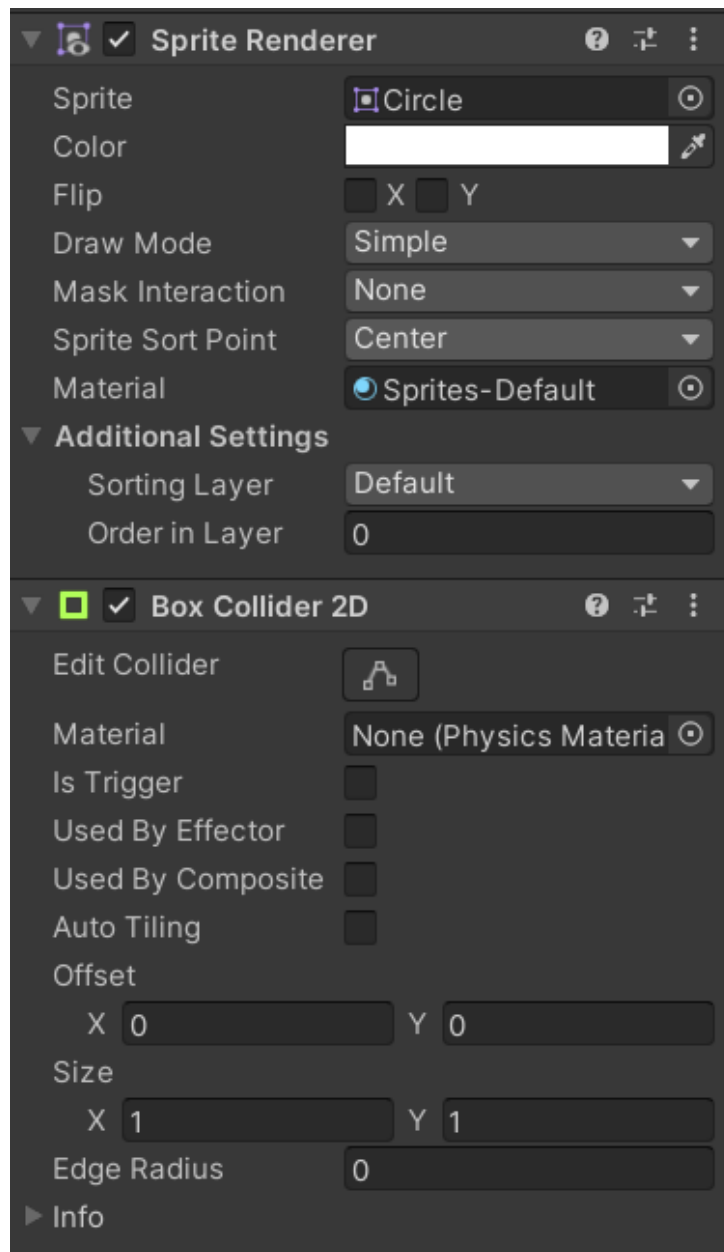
Sprite Renderer

Sprite Circle
Color
Flip X Y
Draw Mode Simple
Mask Interaction None
Sprite Sort Point Center
Material Sprites-Default
Additional Settings
Sorting Layer Default
Order in Layer 0

Box Collider 2D

Edit Collider
Material None (Physics Materia
Is Trigger
Used By Effector
Used By Composite
Auto Tiling
Offset
X 0 Y 0
Size
X 1 Y 1
Edge Radius 0
Info